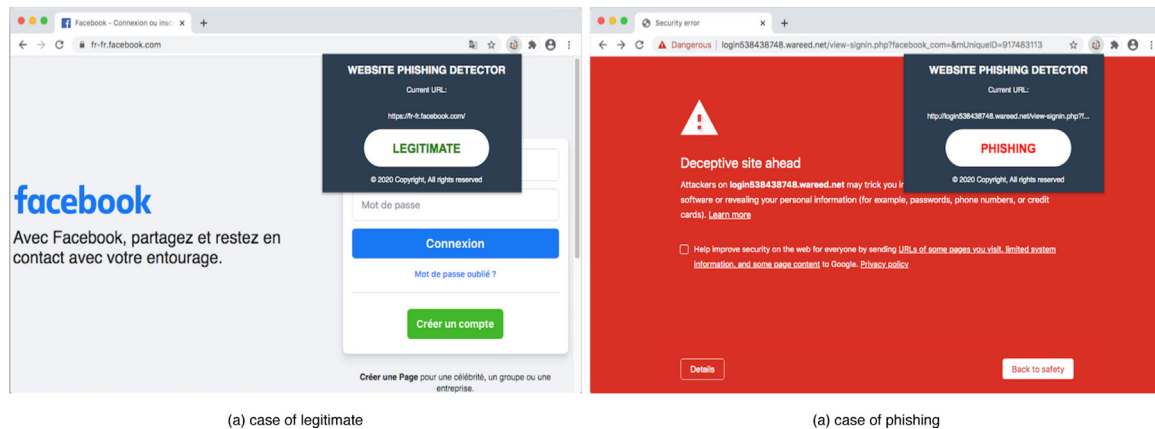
Facebook - Connexion ou insc ×
fr-fr.facebook.com

WEBSITE PHISHING DETECTOR
Current URL:
https://fr-fr.facebook.com/
LEGITIMATE
© 2020 Copyright, All rights reserved

facebook
Avec Facebook, partagez et restez en contact avec votre entourage.

Mot de passe
Connexion
Mot de passe oublié ?
Créer un compte
Créer une Page pour une célébrité, un groupe ou une entreprise.

(a) case of legitimate

Security error ×
Dangerous | login538438748.wareed.net/view-signin.php?facebook_com=&mUniqueID=917483113

WEBSITE PHISHING DETECTOR
Current URL:
http://login538438748.wareed.net/view-signin.php?f...
PHISHING
© 2020 Copyright, All rights reserved

Deceptive site ahead
Attackers on login538438748.wareed.net may trick you i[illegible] software or revealing your personal information (for example, passwords, phone numbers, or credit cards). Learn more

Help improve security on the web for everyone by sending URLs of some pages you visit, limited system information, and some page content to Google. Privacy policy

Details
Back to safety

(a) case of phishing